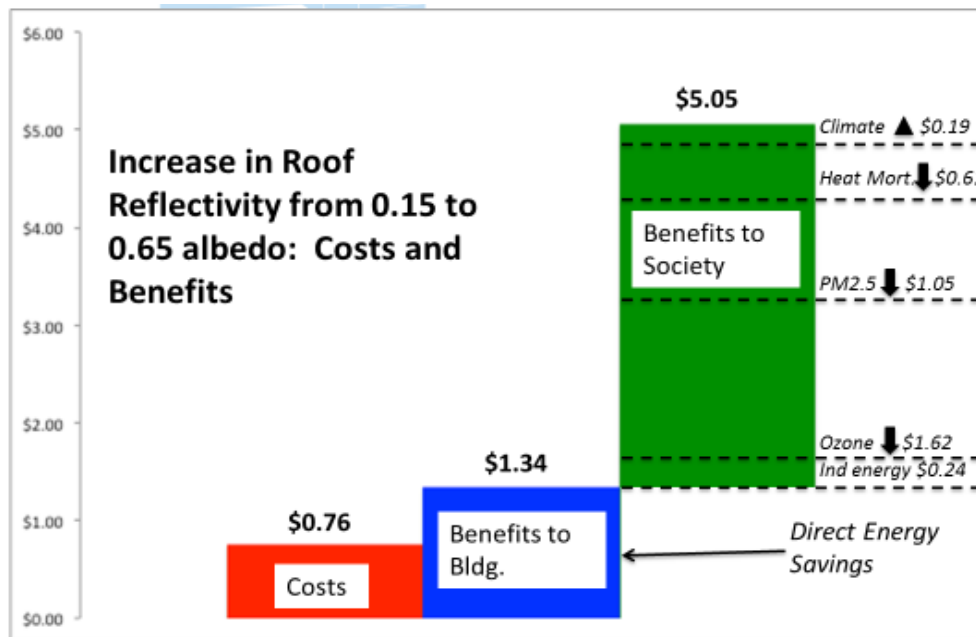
$6.00

$5.00

$4.00

$3.00

$2.00

$1.00

$0.00

Increase in Roof Reflectivity from 0.15 to 0.65 albedo: Costs and Benefits

$5.05

Climate ▲ $0.19

Heat Mort. $0.6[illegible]

Benefits to Society

PM2.5 $1.05

Ozone $1.62

Ind energy $0.24

$1.34

$0.76

Benefits to Bldg.

Costs

Direct Energy Savings